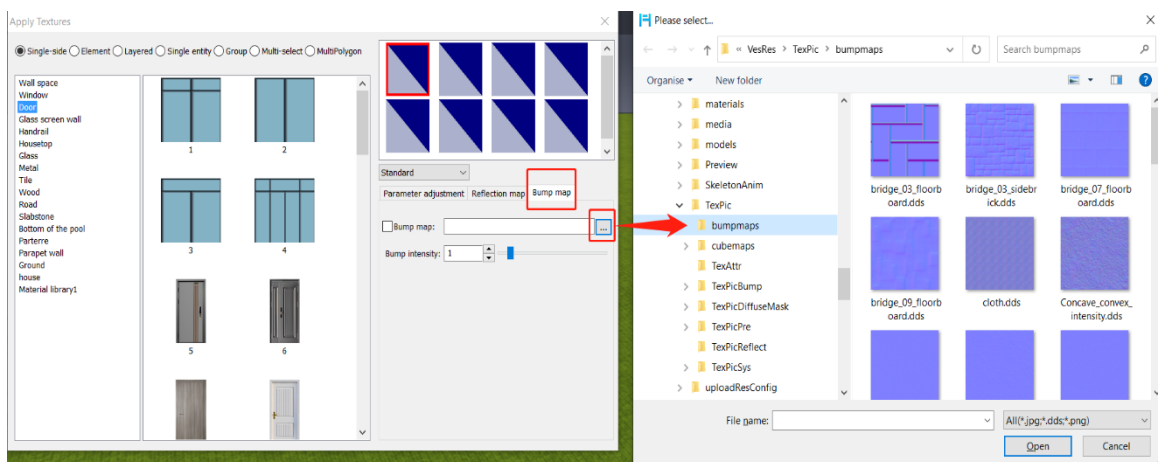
Apply Textures

Single-side Element Layered Single entity Group Multi-select MultiPolygon

Wall space
Window
Door
Glass screen wall
Handrail
Housetop
Glass
Metal
Tile
Wood
Road
Slabstone
Bottom of the pool
Parterre
Parapet wall
Ground
house
Material library1

1
2
3
4
5
6

Standard

Parameter adjustment
Reflection map
Bump map

Bump map:
...
Bump intensity: 1

Please select...

« VesRes › TexPic › bumpmaps

Search bumpmaps

Organise ▾
New folder

materials
media
models
Preview
SkeletonAnim
TexPic
bumpmaps
cubemaps
TexAttr
TexPicBump
TexPicDiffuseMask
TexPicPre
TexPicReflect
TexPicSys
uploadResConfig

bridge_03_floorboard.dds
bridge_03_sidebrick.dds
bridge_07_floorboard.dds
bridge_09_floorboard.dds
cloth.dds
Concave_convex_intensity.dds

File name:
All(*.jpg;*.dds;*.png)
Open
Cancel